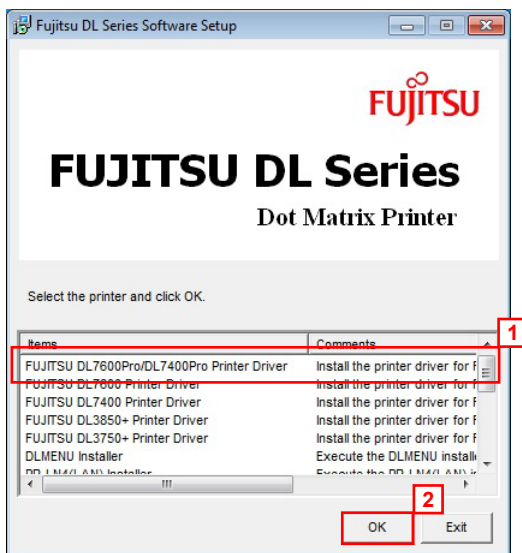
Fujitsu DL Series Software Setup

FUJITSU

FUJITSU DL Series

Dot Matrix Printer

Select the printer and click OK.

| Items | Comments |
|---|---|
| FUJITSU DL7600Pro/DL7400Pro Printer Driver | Install the printer driver for F |
| FUJITSU DL7600 Printer Driver | Install the printer driver for F |
| FUJITSU DL7400 Printer Driver | Install the printer driver for F |
| FUJITSU DL3850+ Printer Driver | Install the printer driver for F |
| FUJITSU DL3750+ Printer Driver | Install the printer driver for F |
| DLMENU Installer | Execute the DLMENU installe |
| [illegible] | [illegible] |

1

2

OK

Exit